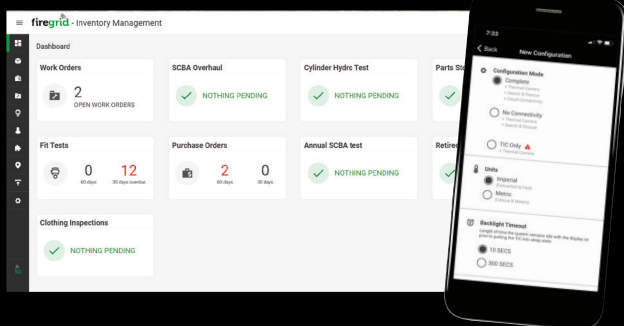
firegrid - Inventory Management

Dashboard

Work Orders
2
OPEN WORK ORDERS

SCBA Overhaul
NOTHING PENDING

Cylinder Hydro Test
NOTHING PENDING

Parts St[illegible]

Fit Tests
0
60 days
12
30 days overdue

Purchase Orders
2
60 days
0
30 days

Annual SCBA test
NOTHING PENDING

Retire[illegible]

Clothing Inspections
NOTHING PENDING

7:33
Back
New Configuration

Configuration Mode
Complete
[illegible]
No Connectivity
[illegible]
TIC Only
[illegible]

Units
Imperial
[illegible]
Metric
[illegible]

Backlight Timeout
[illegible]
10 SECS
300 SECS